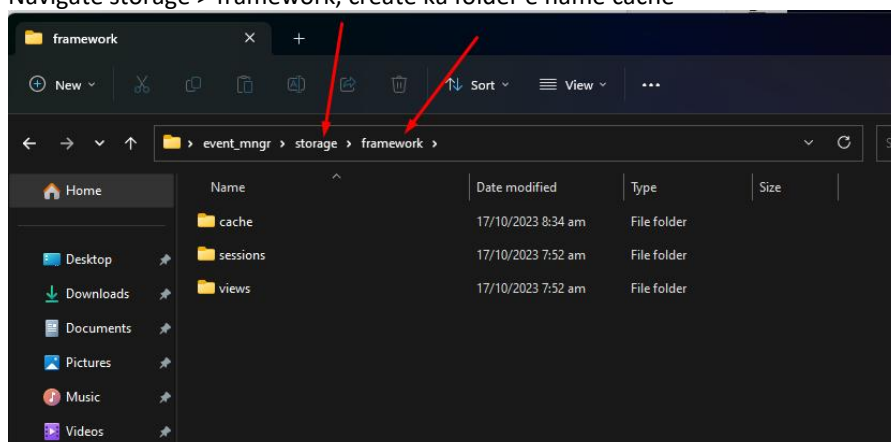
Navigate storage > framework, create ka folder e name cache

framework
New
Sort
View
...
> event_mngr > storage > framework >

Home
Desktop
Downloads
Documents
Pictures
Music
Videos

| Name | Date modified | Type | Size |
|---|---|---|---|
| cache | 17/10/2023 8:34 am | File folder | |
| sessions | 17/10/2023 7:52 am | File folder | |
| views | 17/10/2023 7:52 am | File folder | |